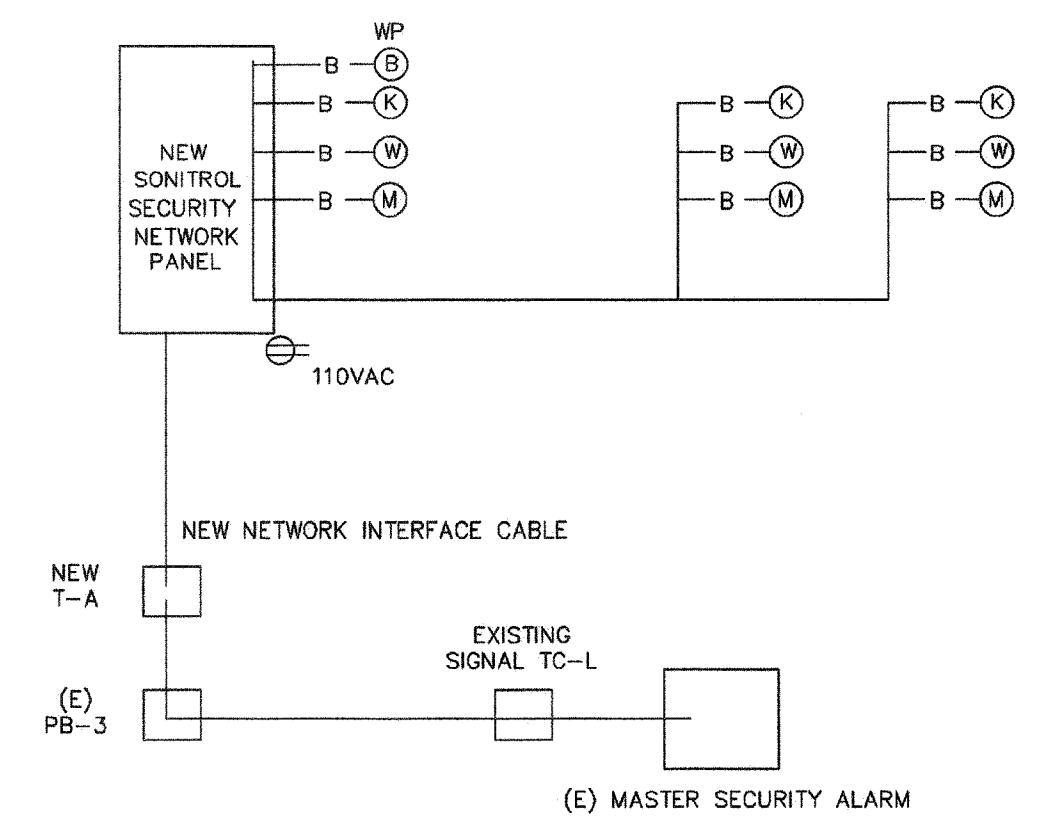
WP
B (B)
B (K)
B (W)
B (M)

NEW SONITROL SECURITY NETWORK PANEL

B (K)
B (W)
B (M)

B (K)
B (W)
B (M)

110VAC

NEW NETWORK INTERFACE CABLE

NEW T–A

EXISTING SIGNAL TC–L

(E) PB–3

(E) MASTER SECURITY ALARM